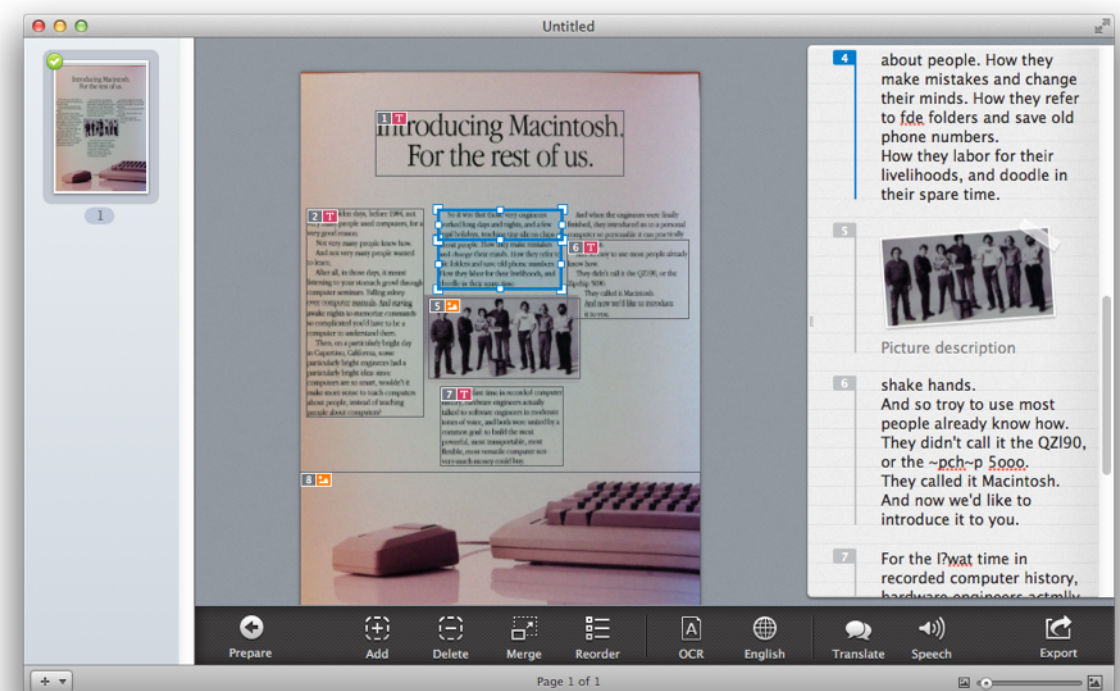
Untitled

1

1 T Introducing Macintosh. For the rest of us.

2 T

5

6 T

7 T

8

4
about people. How they make mistakes and change their minds. How they refer to fde folders and save old phone numbers.
How they labor for their livelihoods, and doodle in their spare time.

5
Picture description

6
shake hands.
And so troy to use most people already know how.
They didn't call it the QZI90, or the ~pch~p 5ooo.
They called it Macintosh.
And now we'd like to introduce it to you.

7
For the I?wat time in recorded computer history, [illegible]

Prepare
Add
Delete
Merge
Reorder
OCR
English
Translate
Speech
Export

Page 1 of 1